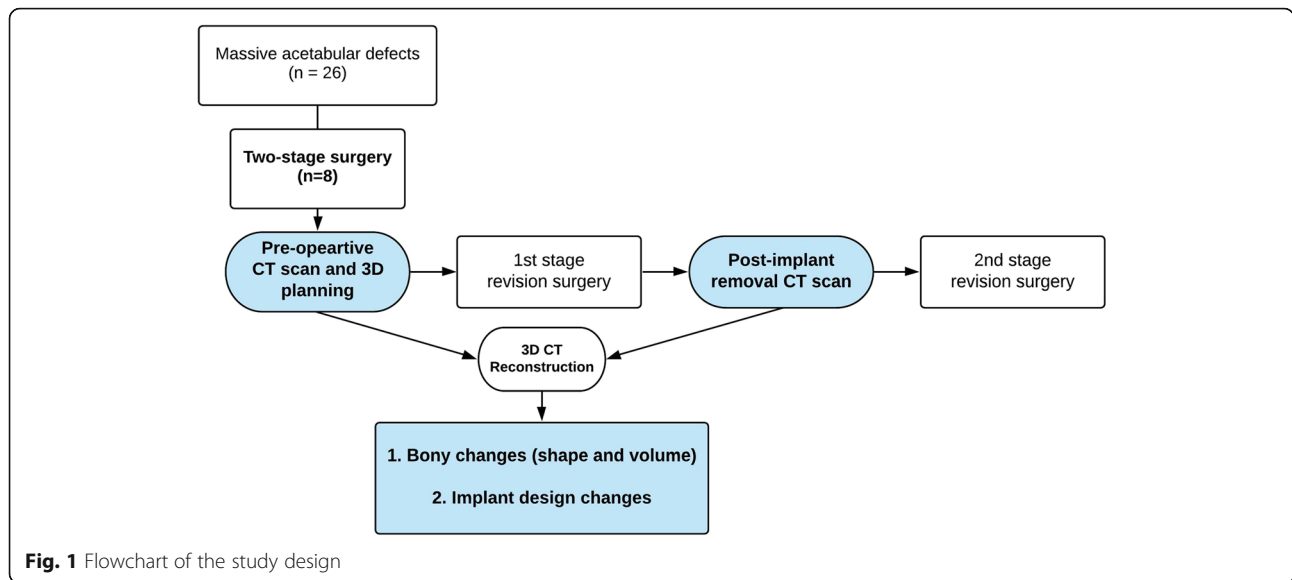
Massive acetabular defects
(n = 26)

Two-stage surgery
(n=8)

Pre-opeartive
CT scan and 3D
planning

1st stage
revision surgery

Post-implant
removal CT scan

2nd stage
revision surgery

3D CT
Reconstruction

1. Bony changes (shape and volume)

2. Implant design changes

Fig. 1 Flowchart of the study design